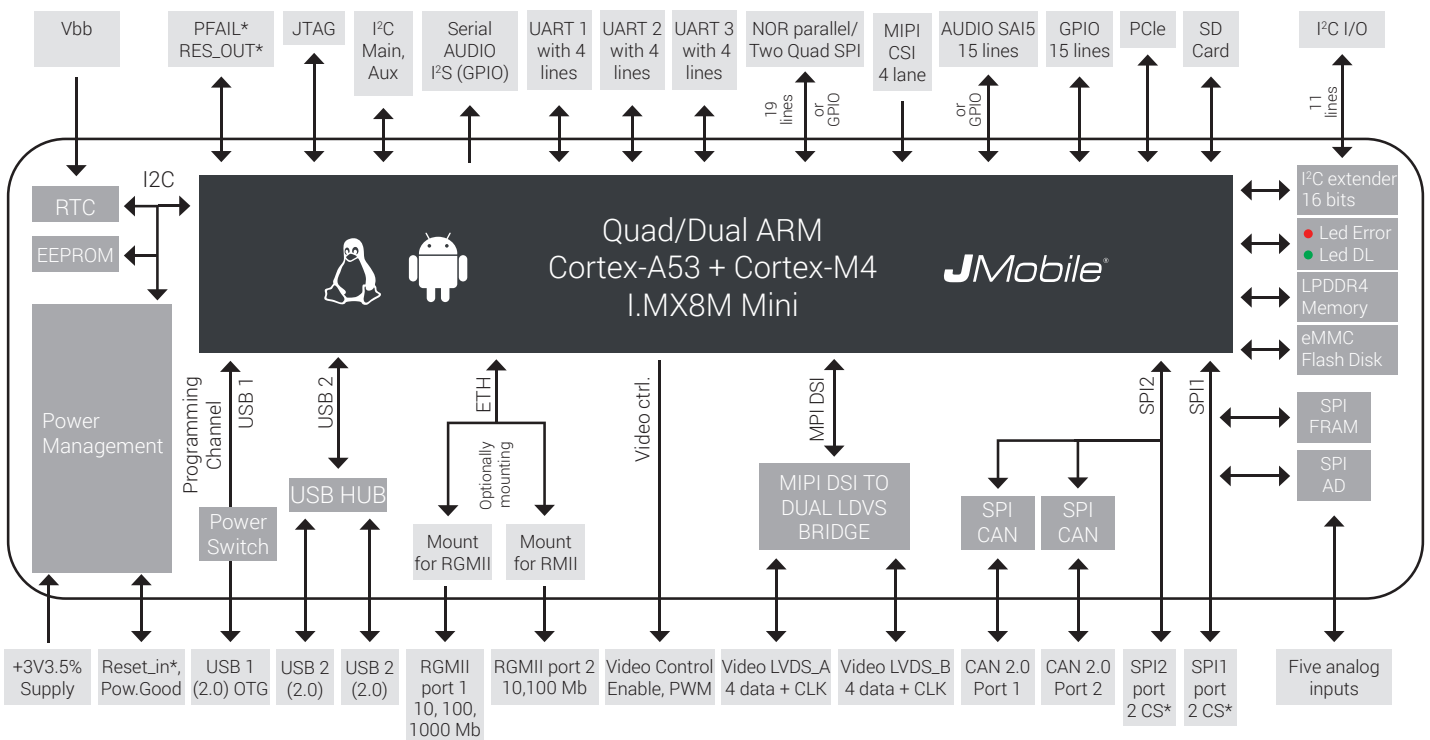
Vbb

PFAIL*
RES_OUT*

JTAG

I$^2$C
Main,
Aux

Serial
AUDIO
I$^2$S (GPIO)

UART 1
with 4
lines

UART 2
with 4
lines

UART 3
with 4
lines

NOR parallel/
Two Quad SPI

19
lines
or
GPIO

MIPI
CSI
4 lane

AUDIO SAI5
15 lines

or
GPIO

GPIO
15 lines

PCIe

SD
Card

I$^2$C I/O

11
lines

I2C

RTC

EEPROM

Quad/Dual ARM
Cortex-A53 + Cortex-M4
I.MX8M Mini

JMobile

I$^2$C extender
16 bits

Led Error
Led DL

LPDDR4
Memory

eMMC
Flash Disk

Power
Management

Programming
Channel

USB 1

USB 2

ETH

Optionally
mounting

Video ctrl.

MPI DSI

SPI2

SPI1

SPI
FRAM

SPI
AD

USB HUB

Power
Switch

Mount
for RGMII

Mount
for RMII

MIPI DSI TO
DUAL LDVS
BRIDGE

SPI
CAN

SPI
CAN

+3V3.5%
Supply

Reset_in*,
Pow.Good

USB 1
(2.0) OTG

USB 2
(2.0)

USB 2
(2.0)

RGMII
port 1
10, 100,
1000 Mb

RGMII port 2
10,100 Mb

Video Control
Enable, PWM

Video LVDS_A
4 data + CLK

Video LVDS_B
4 data + CLK

CAN 2.0
Port 1

CAN 2.0
Port 2

SPI2
port
2 CS*

SPI1
port
2 CS*

Five analog
inputs